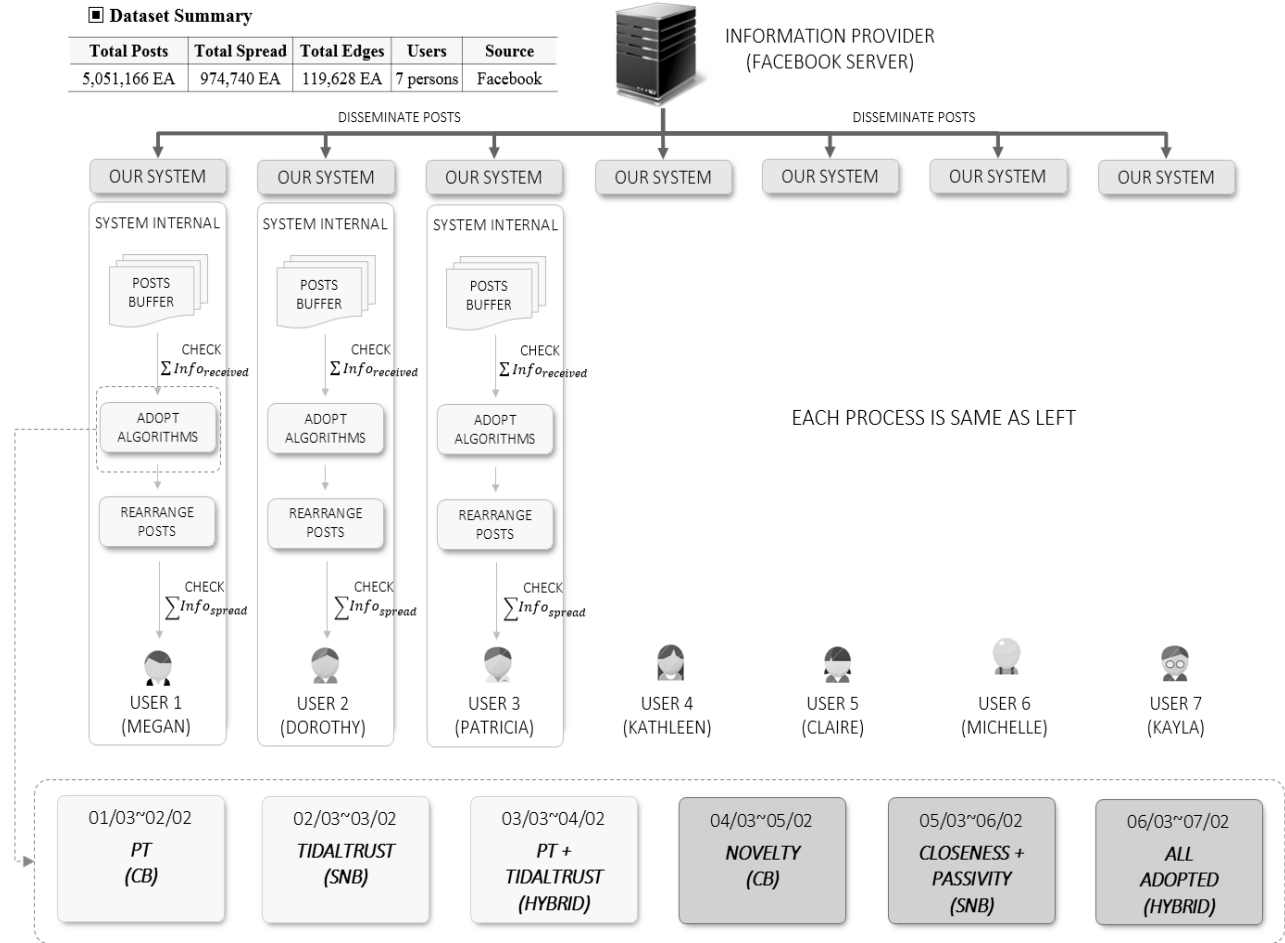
■ Dataset Summary

| Total Posts | Total Spread | Total Edges | Users | Source |
|---|---|---|---|---|
| 5,051,166 EA | 974,740 EA | 119,628 EA | 7 persons | Facebook |

INFORMATION PROVIDER (FACEBOOK SERVER)

DISSEMINATE POSTS

DISSEMINATE POSTS

OUR SYSTEM

OUR SYSTEM

OUR SYSTEM

OUR SYSTEM

OUR SYSTEM

OUR SYSTEM

OUR SYSTEM

SYSTEM INTERNAL

POSTS BUFFER

CHECK $\sum Info_{received}$

ADOPT ALGORITHMS

REARRANGE POSTS

CHECK $\sum Info_{spread}$

USER 1 (MEGAN)

SYSTEM INTERNAL

POSTS BUFFER

CHECK $\sum Info_{received}$

ADOPT ALGORITHMS

REARRANGE POSTS

CHECK $\sum Info_{spread}$

USER 2 (DOROTHY)

SYSTEM INTERNAL

POSTS BUFFER

CHECK $\sum Info_{received}$

ADOPT ALGORITHMS

REARRANGE POSTS

CHECK $\sum Info_{spread}$

USER 3 (PATRICIA)

EACH PROCESS IS SAME AS LEFT

USER 4 (KATHLEEN)

USER 5 (CLAIRE)

USER 6 (MICHELLE)

USER 7 (KAYLA)

01/03~02/02 PT (CB)

02/03~03/02 TIDALTRUST (SNB)

03/03~04/02 PT + TIDALTRUST (HYBRID)

04/03~05/02 NOVELTY (CB)

05/03~06/02 CLOSENESS + PASSIVITY (SNB)

06/03~07/02 ALL ADOPTED (HYBRID)